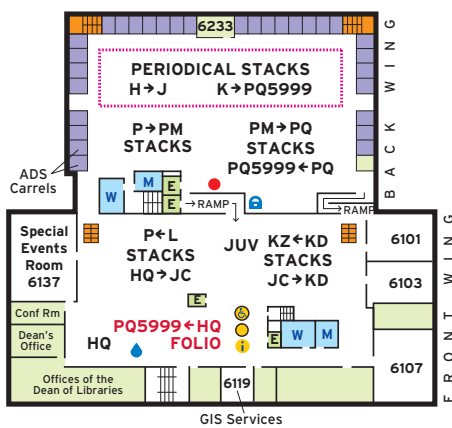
6233

BACK WING

PERIODICAL STACKS
H→J K→PQ5999

P→PM STACKS

PM→PQ STACKS PQ5999←PQ

ADS Carrels

W M E E

→RAMP

RAMP

FRONT WING

Special Events Room 6137

P←L STACKS HQ→JC

JUV

KZ←KD STACKS JC→KD

6101

6103

Conf Rm

Dean's Office

E

PQ5999←HQ FOLIO

HQ

E W M

6107

Offices of the Dean of Libraries

6119

GIS Services